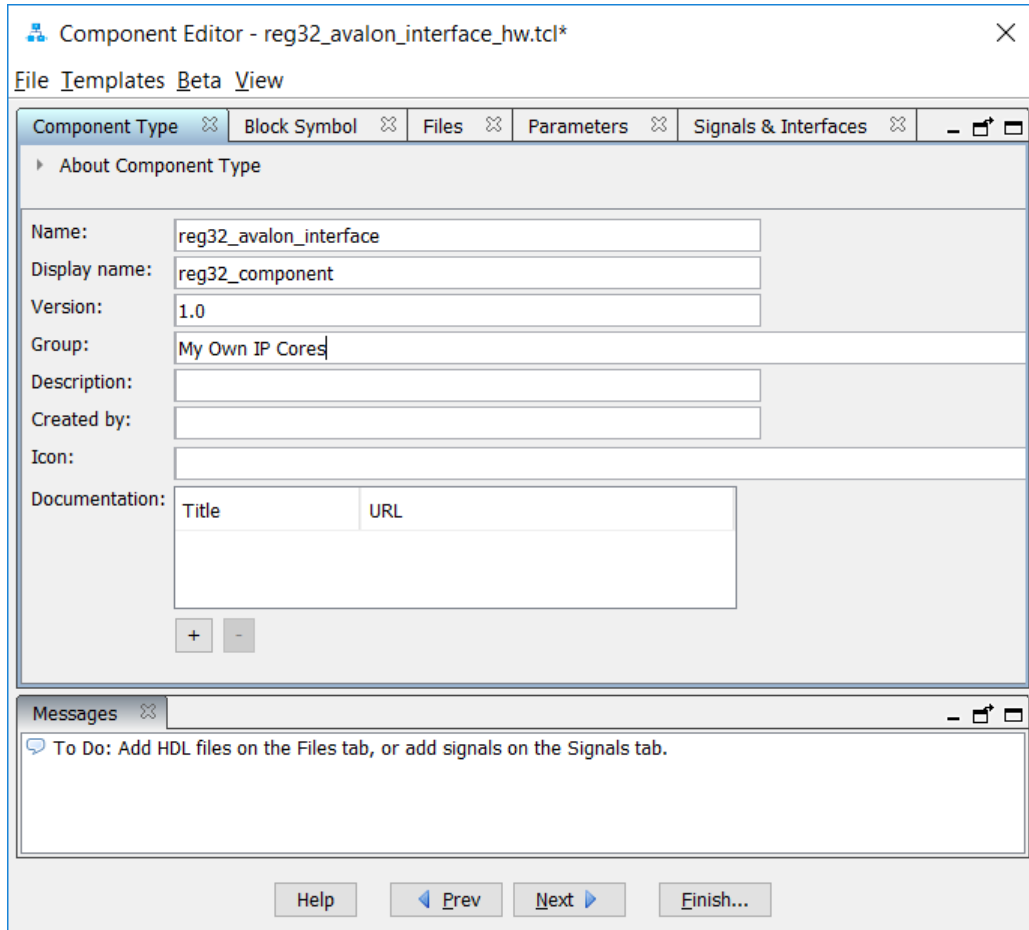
Component Editor - reg32_avalon_interface_hw.tcl*

File Templates Beta View

Component Type | Block Symbol | Files | Parameters | Signals & Interfaces

About Component Type

Name: reg32_avalon_interface
Display name: reg32_component
Version: 1.0
Group: My Own IP Cores
Description:
Created by:
Icon:
Documentation:

| Title | URL |
|---|---|

+ -

Messages

To Do: Add HDL files on the Files tab, or add signals on the Signals tab.

Help | Prev | Next | Finish...